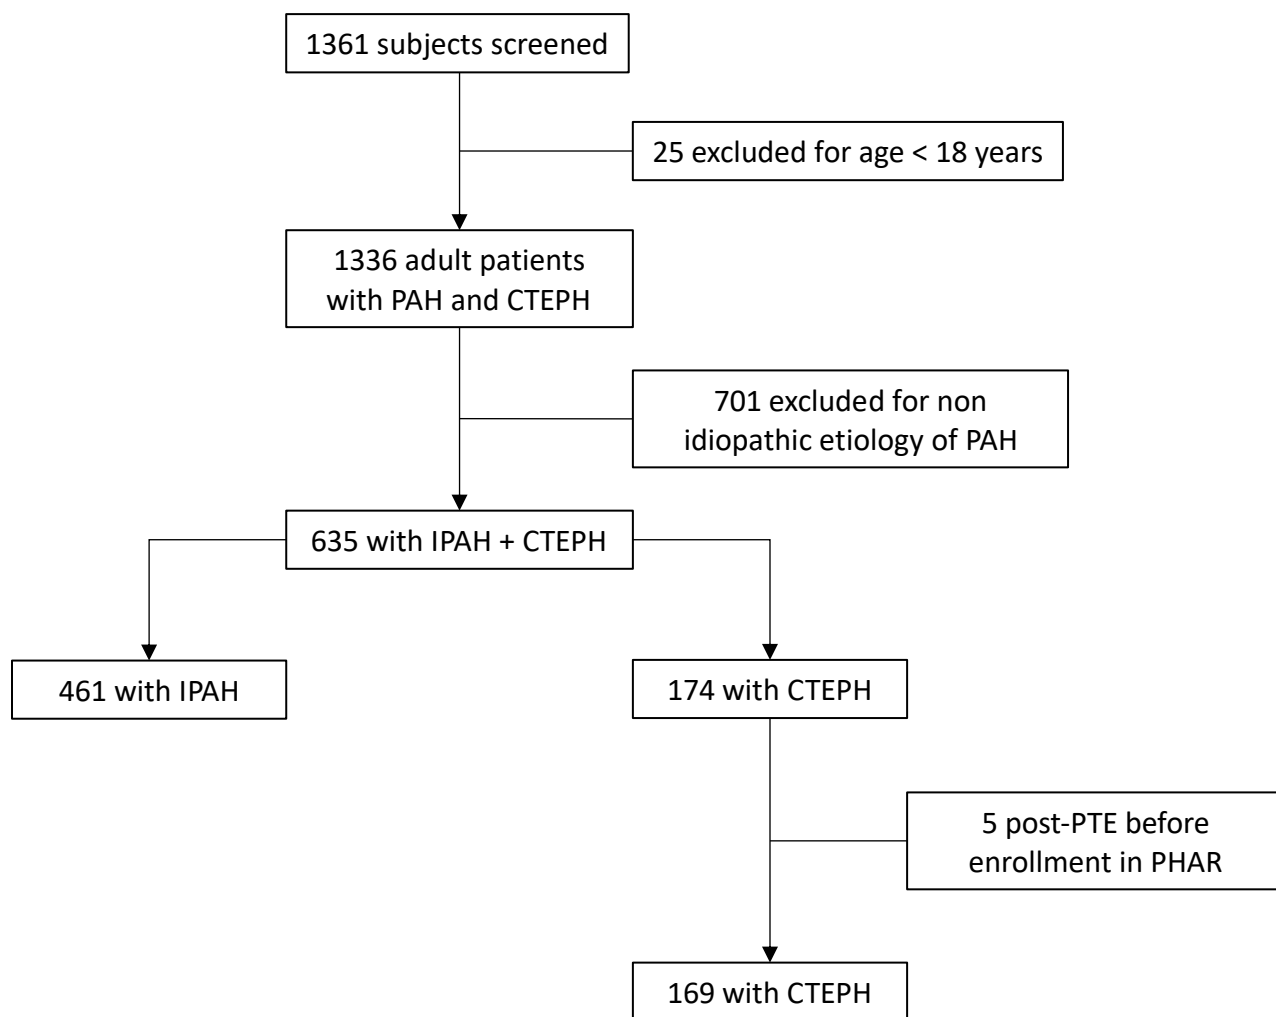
1361 subjects screened

25 excluded for age < 18 years

1336 adult patients with PAH and CTEPH

701 excluded for non idiopathic etiology of PAH

635 with IPAH + CTEPH

461 with IPAH

174 with CTEPH

5 post-PTE before enrollment in PHAR

169 with CTEPH